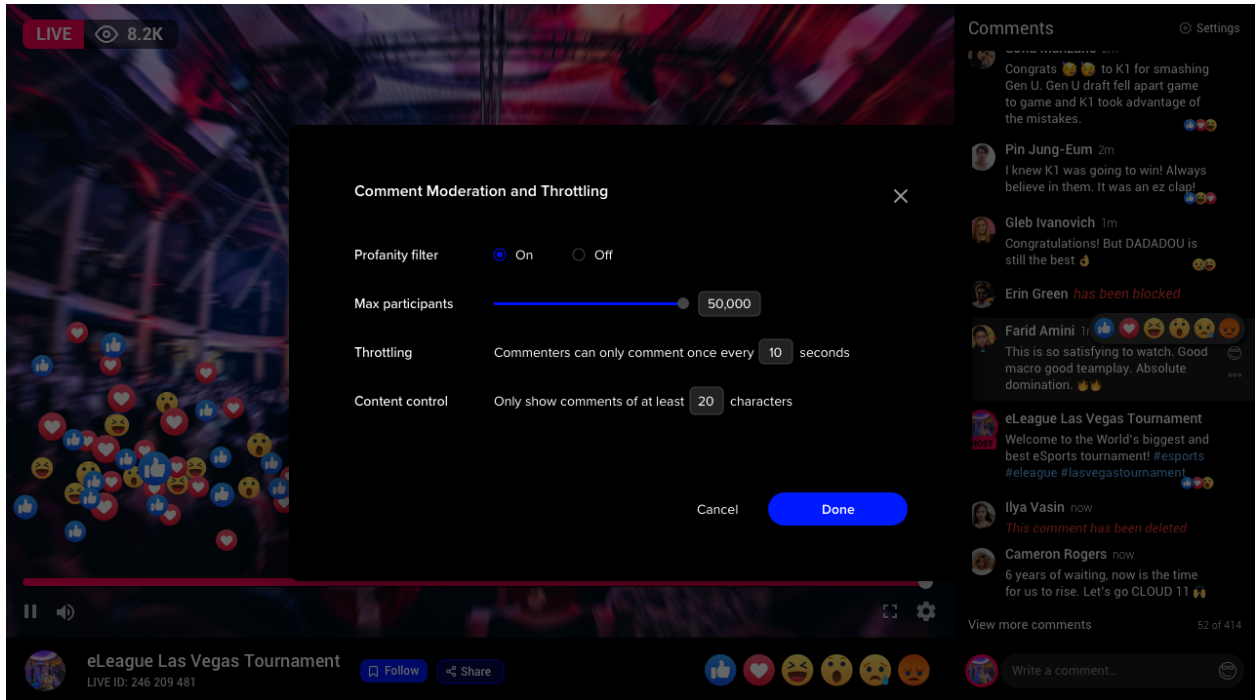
LIVE 8.2K

Comment Moderation and Throttling

Profanity filter On Off

Max participants 50,000

Throttling Commenters can only comment once every 10 seconds

Content control Only show comments of at least 20 characters

Cancel Done

eLeague Las Vegas Tournament
LIVE ID: 246 209 481

Follow Share

Comments Settings

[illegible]
Congrats 😎😎 to K1 for smashing Gen U. Gen U draft fell apart game to game and K1 took advantage of the mistakes.

Pin Jung-Eum 2m
I knew K1 was going to win! Always believe in them. It was an ez clap!

Gleb Ivanovich 1m
Congratulations! But DADADOU is still the best 👌

Erin Green has been blocked

Farid Amini 1m
This is so satisfying to watch. Good macro good teamplay. Absolute domination. 🔥🔥

eLeague Las Vegas Tournament
Welcome to the World's biggest and best eSports tournament! #esports #eleague #lasvegastournament

Ilya Vasin now
This comment has been deleted

Cameron Rogers now
6 years of waiting, now is the time for us to rise. Let's go CLOUD 11 🙌

View more comments 52 of 414

Write a comment...